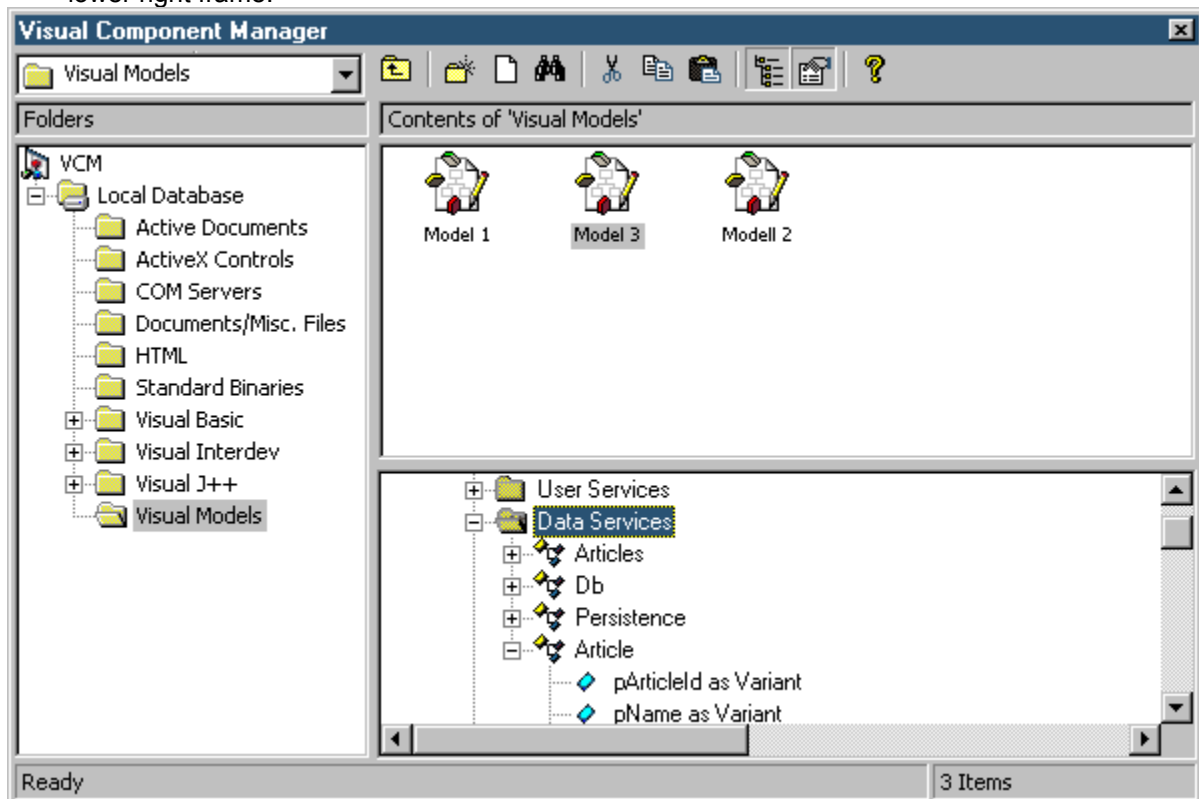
Visual Component Manager

Visual Models

Folders

Contents of 'Visual Models'

VCM
Local Database
Active Documents
ActiveX Controls
COM Servers
Documents/Misc. Files
HTML
Standard Binaries
Visual Basic
Visual Interdev
Visual J++
Visual Models

Model 1
Model 3
Modell 2

User Services
Data Services
Articles
Db
Persistence
Article
pArticleId as Variant
pName as Variant

Ready
3 Items